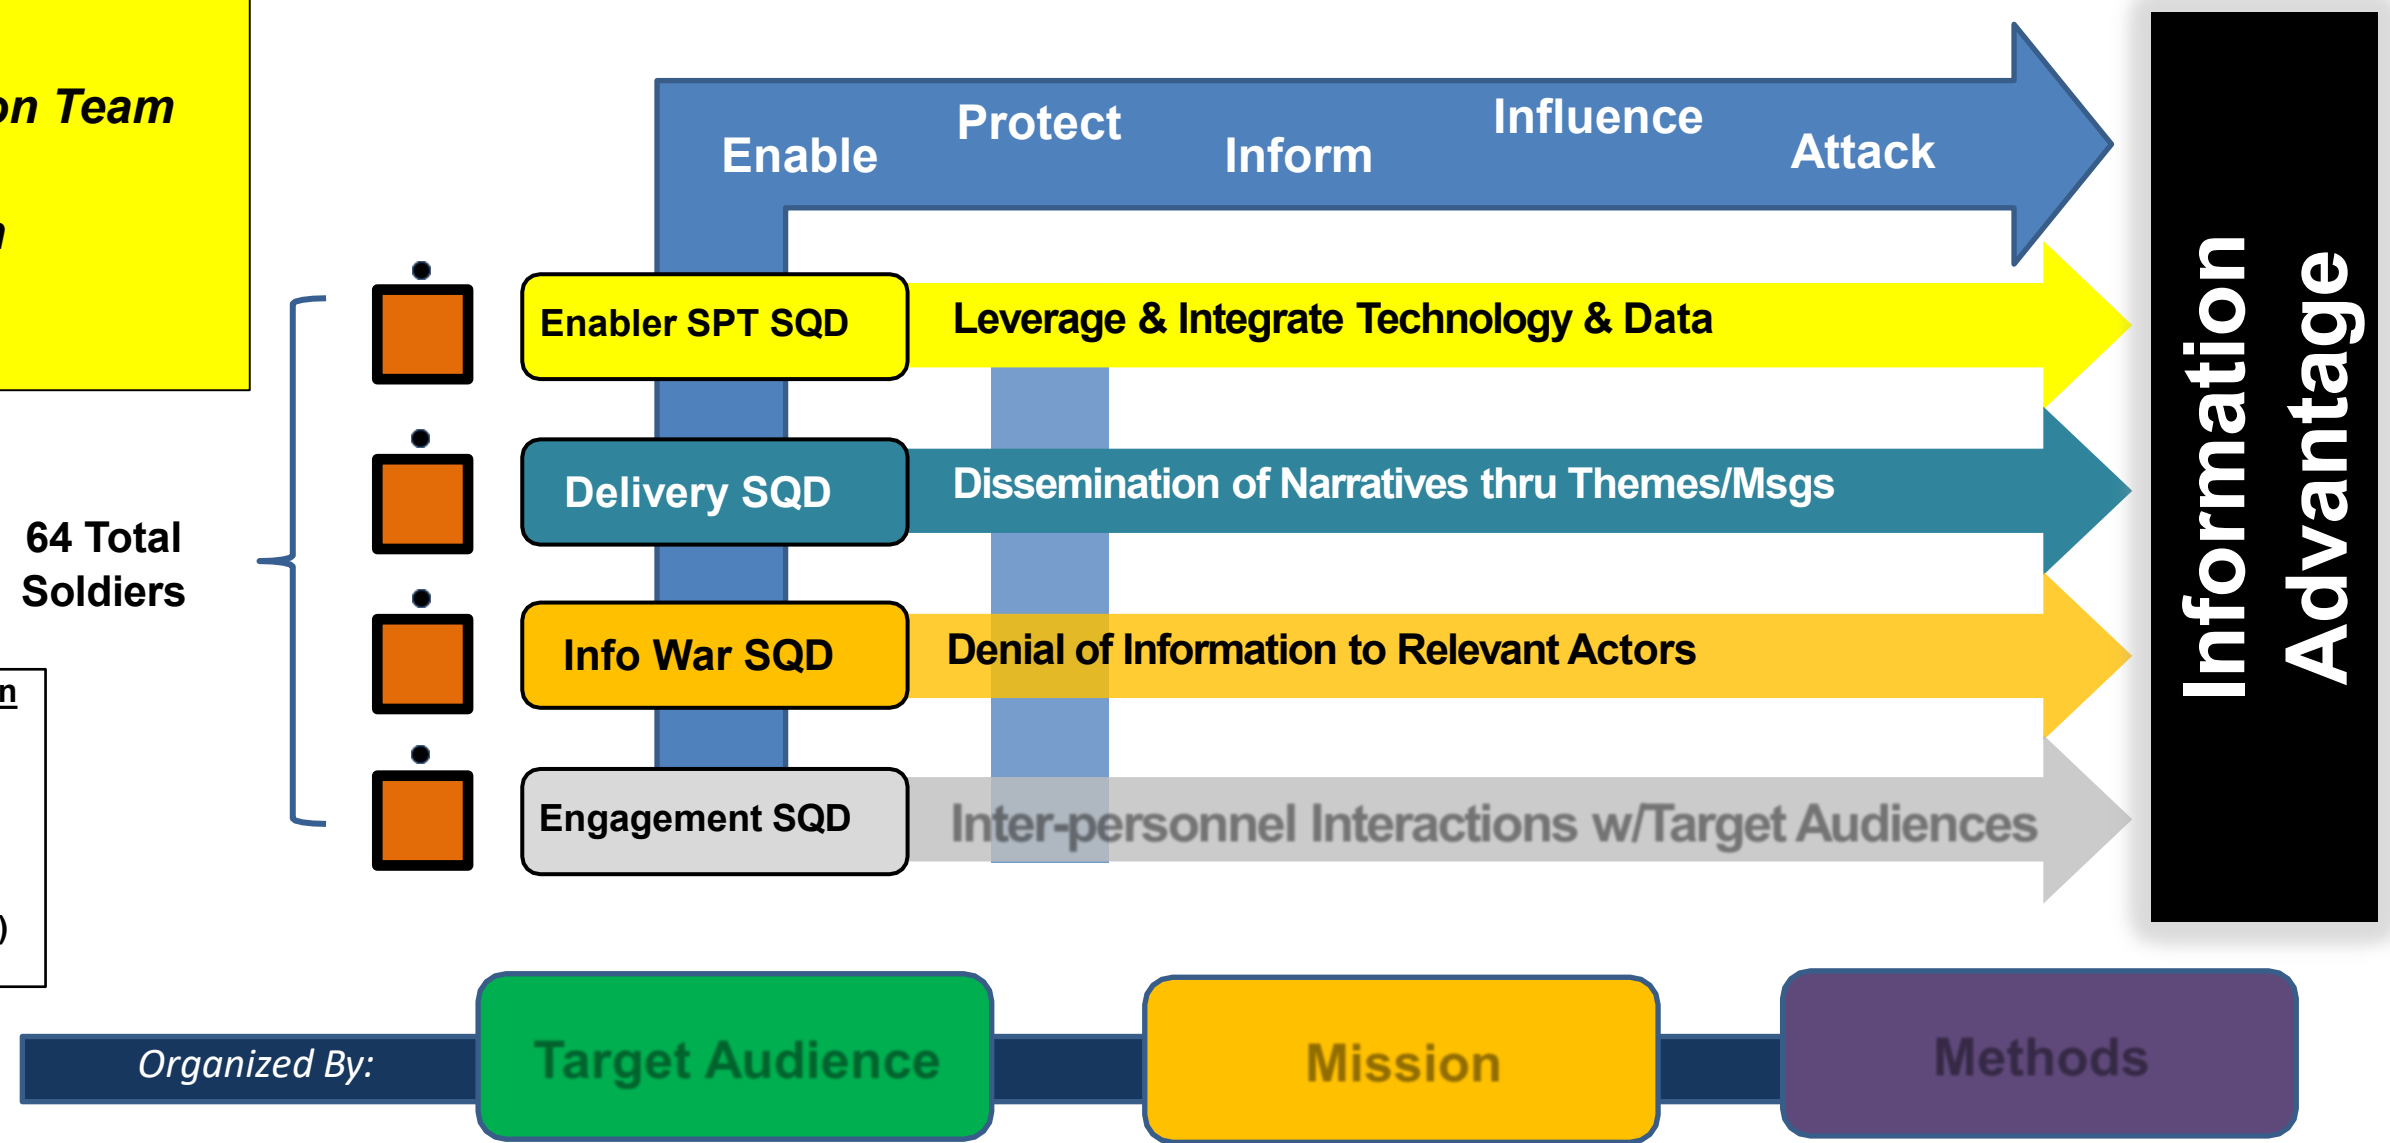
on Team

n

Enable Protect Inform Influence Attack

Enabler SPT SQD

Leverage & Integrate Technology & Data

Delivery SQD

Dissemination of Narratives thru Themes/Msgs

64 Total Soldiers

Info War SQD

Denial of Information to Relevant Actors

n

Engagement SQD

Inter-personnel Interactions w/Target Audiences

)

Information Advantage

Organized By:

Target Audience

Mission

Methods